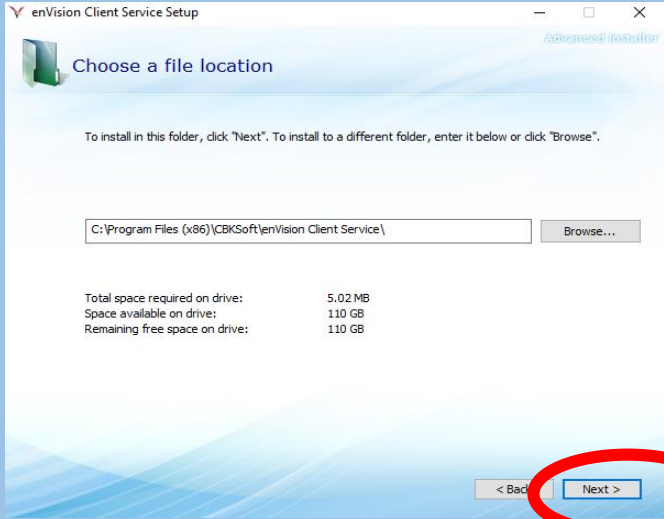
enVision Client Service Setup

Advanced Installer

Choose a file location

To install in this folder, click "Next". To install to a different folder, enter it below or click "Browse".

C:\Program Files (x86)\CBKSoft\enVision Client Service\

Browse...

| Total space required on drive: | 5.02 MB |
|---|---|
| Space available on drive: | 110 GB |
| Remaining free space on drive: | 110 GB |

< Back

Next >